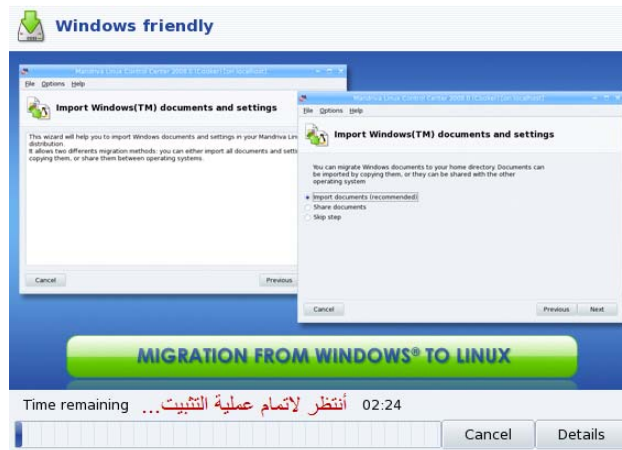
Windows friendly

Mandriva Linux Control Center 2008.0 (Clicker) [on localhost]

File Options Help

Import Windows(TM) documents and settings

This wizard will help you to import Windows documents and settings in your Mandriva Linux distribution.
It allows two differents migration methods: you can either import all documents and setti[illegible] copying them, or share them between operating systems.

Cancel

Previous

Mandriva Linux Control Center 2008.0 (Clicker) [on localhost]

File Options Help

Import Windows(TM) documents and settings

You can migrate Windows documents to your home directory. Documents can be imported by copying them, or they can be shared with the other operating system

Import documents (recommended)
Share documents
Skip step

Cancel

Previous

Next

MIGRATION FROM WINDOWS® TO LINUX

Time remaining أنتظر لاتمام عملية التثبيت... 02:24

Cancel

Details